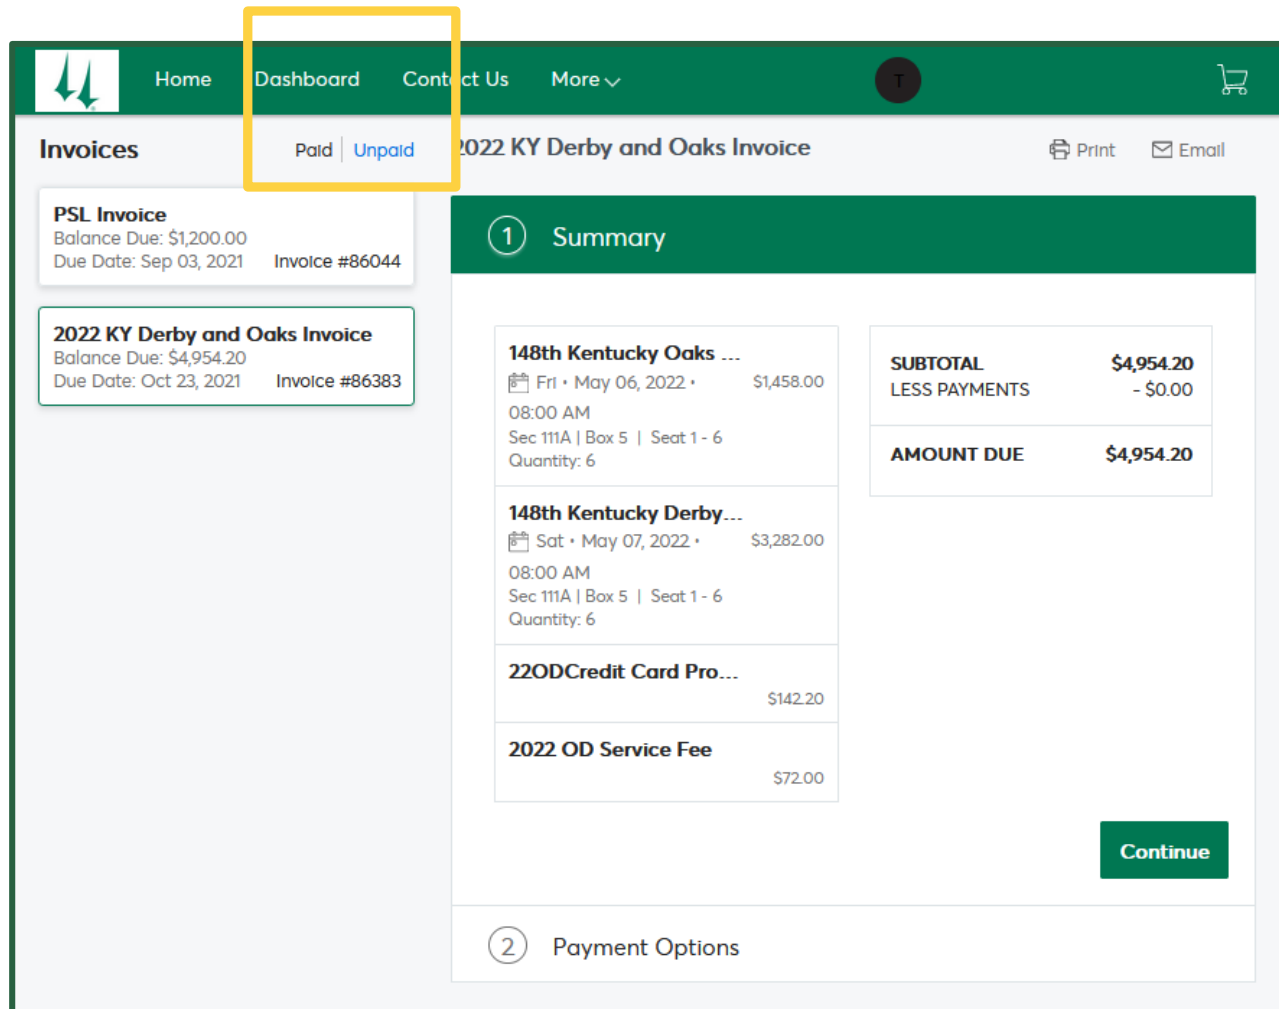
Home Dashboard Cont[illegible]ct Us More

T

Invoices

Paid | Unpaid

PSL Invoice
Balance Due: $1,200.00
Due Date: Sep 03, 2021 Invoice #86044

2022 KY Derby and Oaks Invoice
Balance Due: $4,954.20
Due Date: Oct 23, 2021 Invoice #86383

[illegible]022 KY Derby and Oaks Invoice

Print Email

1 Summary

148th Kentucky Oaks ...
Fri • May 06, 2022 • $1,458.00
08:00 AM
Sec 111A | Box 5 | Seat 1 - 6
Quantity: 6

148th Kentucky Derby...
Sat • May 07, 2022 • $3,282.00
08:00 AM
Sec 111A | Box 5 | Seat 1 - 6
Quantity: 6

22ODCredit Card Pro...
$142.20

2022 OD Service Fee
$72.00

| SUBTOTAL | $4,954.20 |
|---|---|
| LESS PAYMENTS | - $0.00 |
| AMOUNT DUE | $4,954.20 |

Continue

2 Payment Options